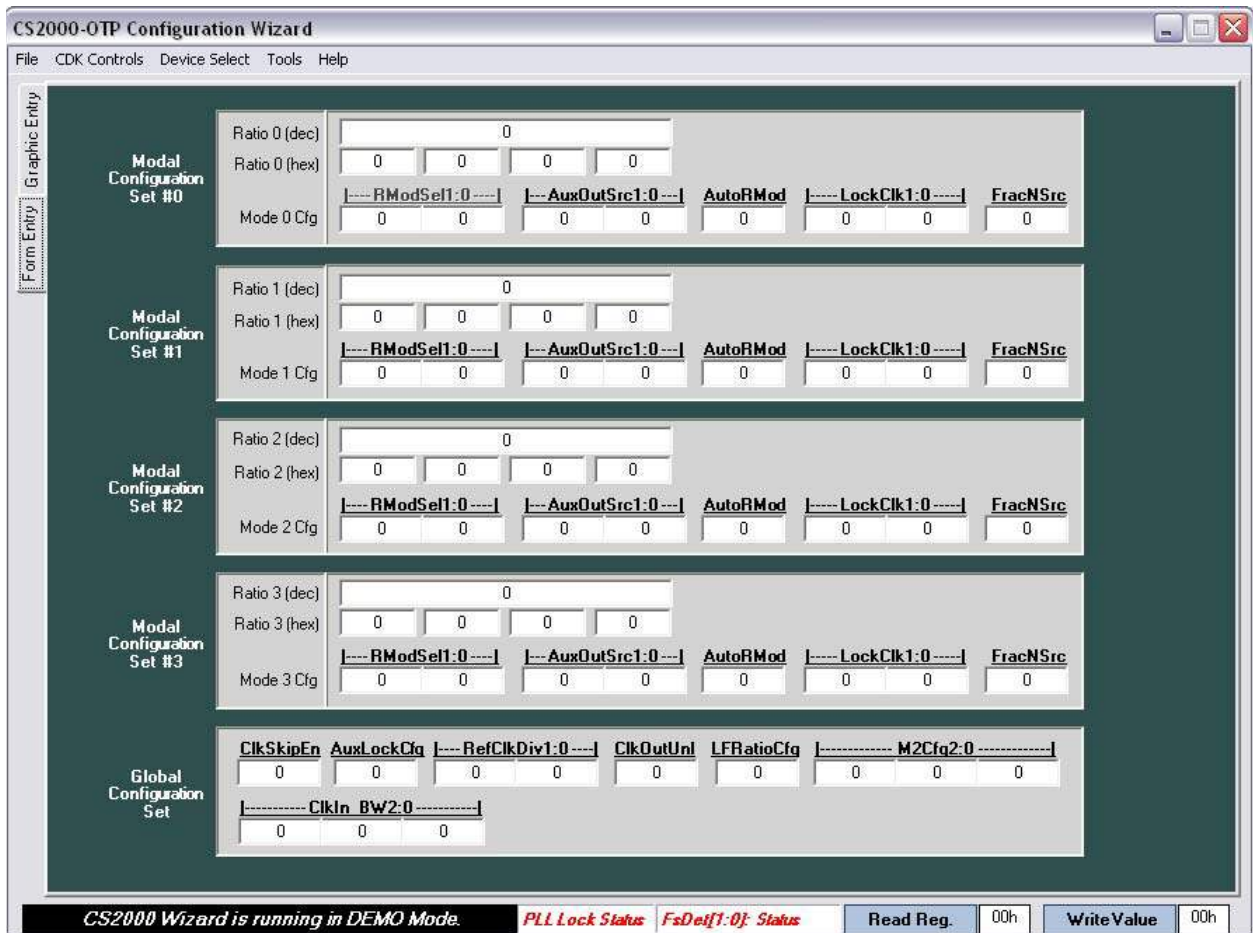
CS2000-OTP Configuration Wizard

File CDK Controls Device Select Tools Help

Graphic Entry
Form Entry

Modal Configuration Set #0

Ratio 0 (dec) 0
Ratio 0 (hex) 0 0 0 0
|---- RModSel1:0 ----| |--- AuxOutSrc1:0 ---| AutoRMod |----- LockClk1:0 -----| FracNSrc
Mode 0 Cfg 0 0 0 0 0 0 0 0

Modal Configuration Set #1

Ratio 1 (dec) 0
Ratio 1 (hex) 0 0 0 0
|---- RModSel1:0 ----| |--- AuxOutSrc1:0 ---| AutoRMod |----- LockClk1:0 -----| FracNSrc
Mode 1 Cfg 0 0 0 0 0 0 0 0

Modal Configuration Set #2

Ratio 2 (dec) 0
Ratio 2 (hex) 0 0 0 0
|---- RModSel1:0 ----| |--- AuxOutSrc1:0 ---| AutoRMod |----- LockClk1:0 -----| FracNSrc
Mode 2 Cfg 0 0 0 0 0 0 0 0

Modal Configuration Set #3

Ratio 3 (dec) 0
Ratio 3 (hex) 0 0 0 0
|---- RModSel1:0 ----| |--- AuxOutSrc1:0 ---| AutoRMod |----- LockClk1:0 -----| FracNSrc
Mode 3 Cfg 0 0 0 0 0 0 0 0

Global Configuration Set

ClkSkipEn AuxLockCfg |---- RefClkDiv1:0 ----| ClkOutUnl LFRatioCfg |------------- M2Cfg2:0 -------------|
0 0 0 0 0 0 0 0 0
|----------- ClkIn_BW2:0 -----------|
0 0 0

CS2000 Wizard is running in DEMO Mode. PLL Lock Status FsDet[1:0]: Status Read Reg. 00h Write Value 00h